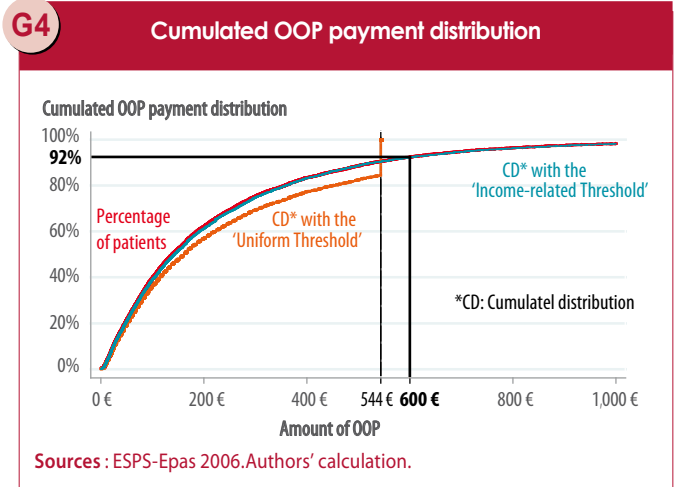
G4

Cumulated OOP payment distribution

Cumulated OOP payment distribution

100%
92%
80%
60%
40%
20%
0%

Percentage of patients

CD* with the 'Uniform Threshold'

CD* with the 'Income-related Threshold'

*CD: Cumulatel distribution

0 €
200 €
400 €
544 €
600 €
800 €
1,000 €

Amount of OOP

Sources : ESPS-Epas 2006.Authors' calculation.